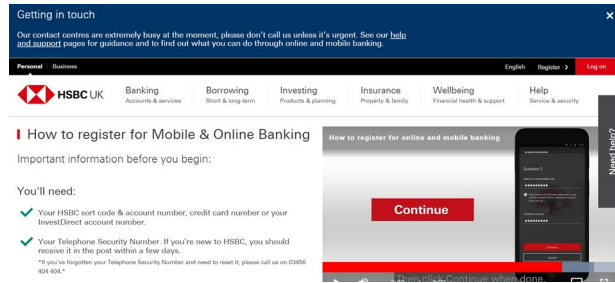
Getting in touch

Our contact centres are extremely busy at the moment, please don't call us unless it's urgent. See our help and support pages for guidance and to find out what you can do through online and mobile banking.

×

Personal Business

English Register › Log on

HSBC UK

Banking
Accounts & services

Borrowing
Short & long-term

Investing
Products & planning

Insurance
Property & family

Wellbeing
Financial health & support

Help
Service & security

How to register for Mobile & Online Banking

Important information before you begin:

You'll need:

Your HSBC sort code & account number, credit card number or your InvestDirect account number.

Your Telephone Security Number. If you're new to HSBC, you should receive it in the post within a few days.

*If you've forgotten your Telephone Security Number and need to reset it, please call us on 03456 404 404.*

How to register for online and mobile banking

Continue

Question 2

Continue

Then click Continue when done.

Need help?